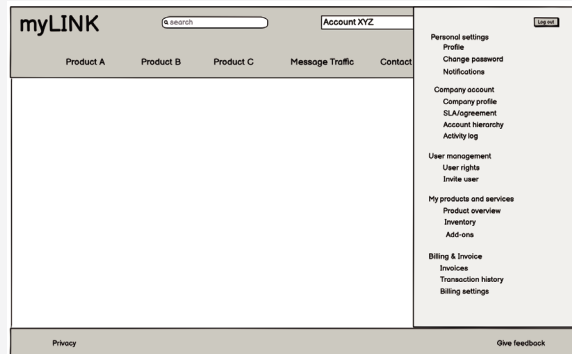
myLINK

search

Account XYZ

Log out

Product A Product B Product C Message Traffic Contact

Personal settings
Profile
Change password
Notifications

Company account
Company profile
SLA/agreement
Account hierarchy
Activity log

User management
User rights
Invite user

My products and services
Product overview
Inventory
Add-ons

Billing & Invoice
Invoices
Transaction history
Billing settings

Privacy

Give feedback